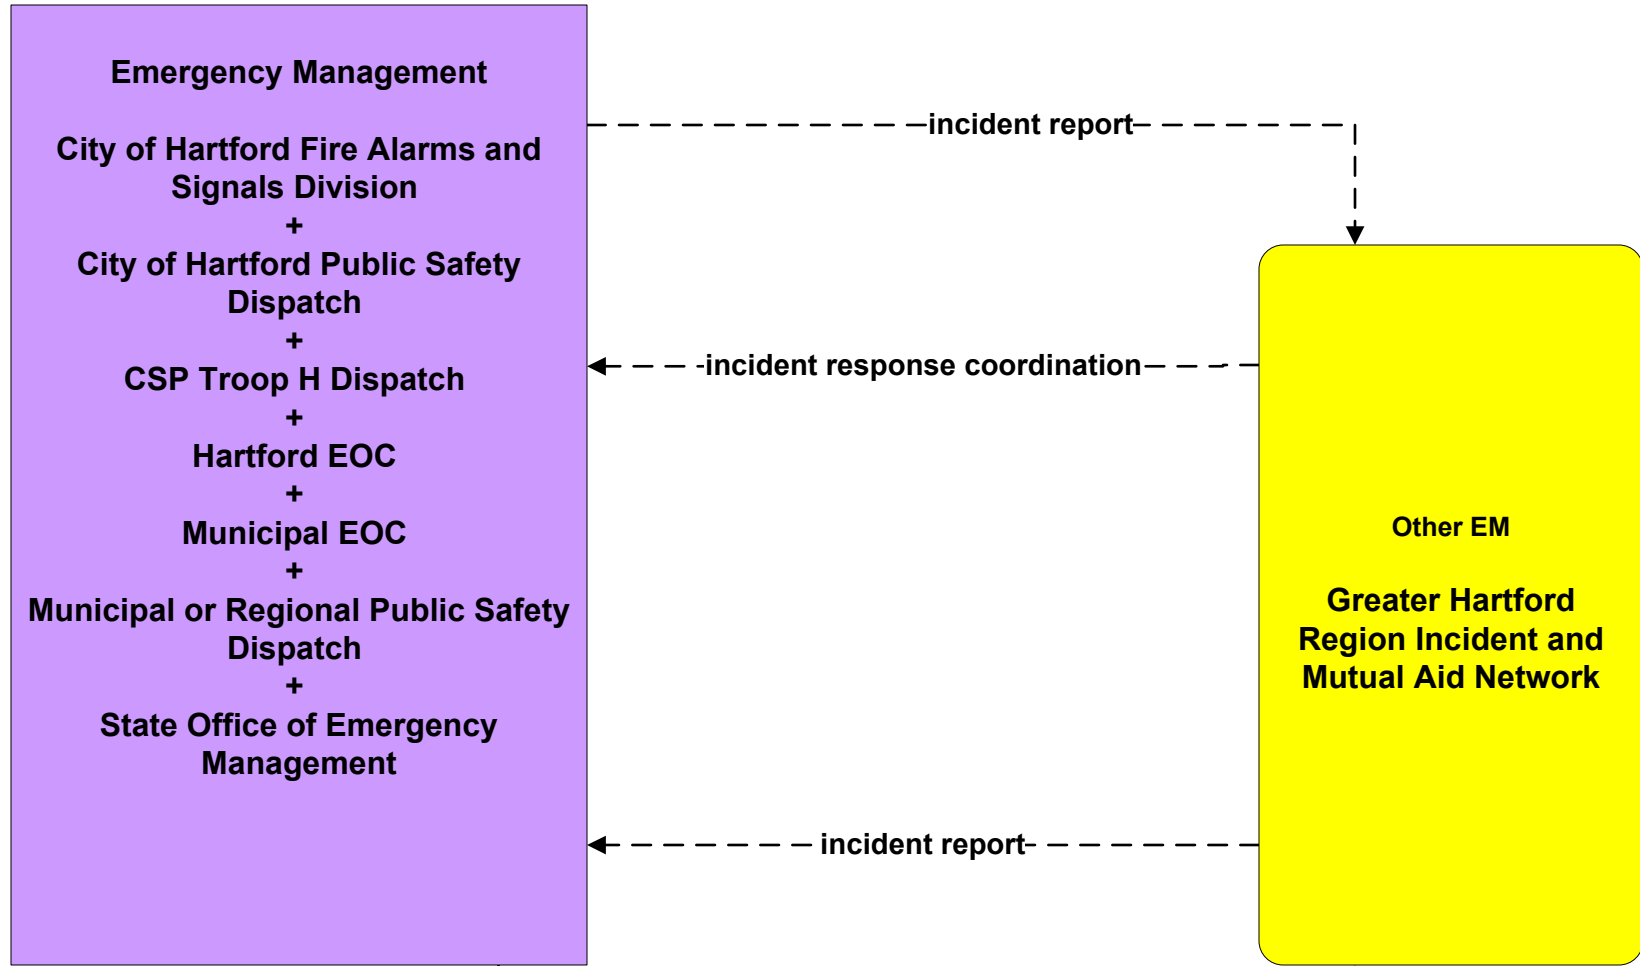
Emergency Management

City of Hartford Fire Alarms and Signals Division
+
City of Hartford Public Safety Dispatch
+
CSP Troop H Dispatch
+
Hartford EOC
+
Municipal EOC
+
Municipal or Regional Public Safety Dispatch
+
State Office of Emergency Management

incident report

incident response coordination

incident report

Other EM

Greater Hartford Region Incident and Mutual Aid Network